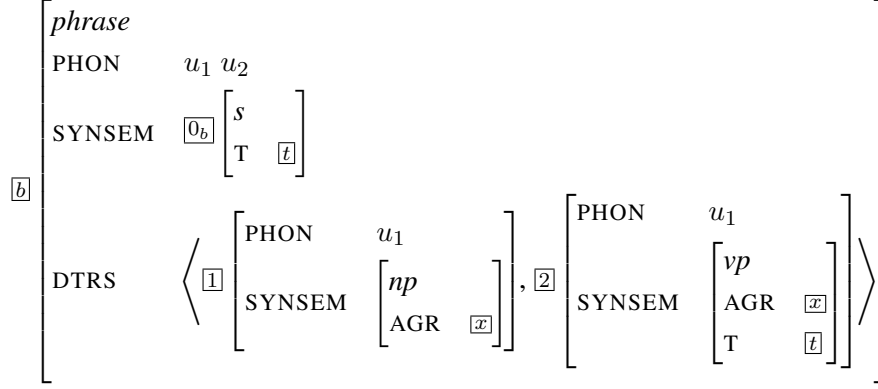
$\boxed{b}$
*phrase*
PHON $u_1\ u_2$
SYNSEM $\boxed{0_b}$ [*s*; T $\boxed{t}$]
DTRS $\left\langle \boxed{1} \begin{bmatrix} \text{PHON} & u_1 \\ \text{SYNSEM} & \begin{bmatrix} \textit{np} \\ \text{AGR} & \boxed{x} \end{bmatrix} \end{bmatrix}, \boxed{2} \begin{bmatrix} \text{PHON} & u_1 \\ \text{SYNSEM} & \begin{bmatrix} \textit{vp} \\ \text{AGR} & \boxed{x} \\ \text{T} & \boxed{t} \end{bmatrix} \end{bmatrix} \right\rangle$